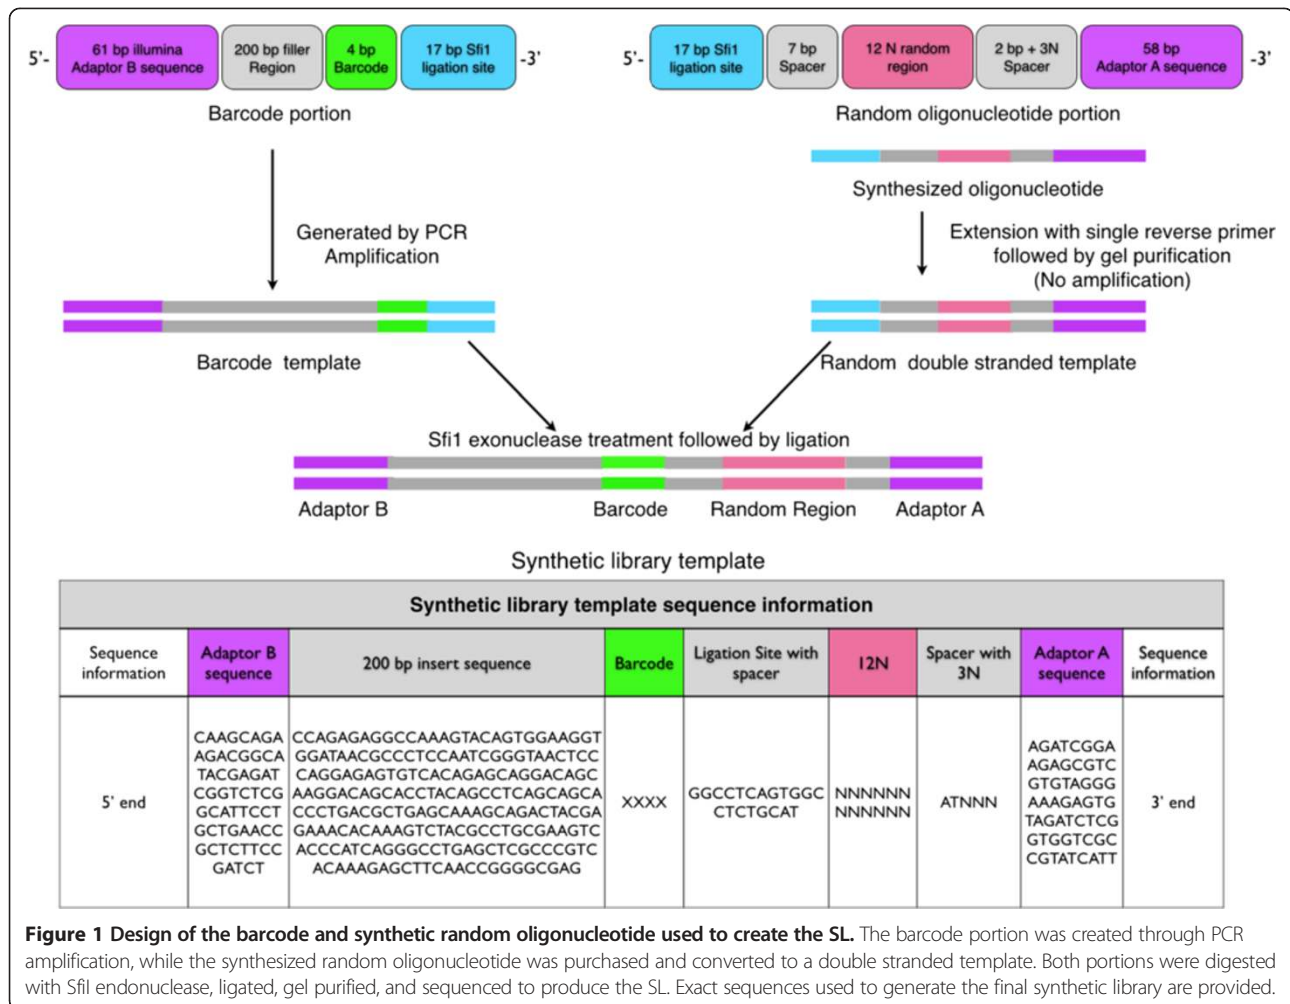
5'- 61 bp illumina Adaptor B sequence | 200 bp filler Region | 4 bp Barcode | 17 bp Sfi1 ligation site -3'

Barcode portion

5'- 17 bp Sfi1 ligation site | 7 bp Spacer | 12 N random region | 2 bp + 3N Spacer | 58 bp Adaptor A sequence -3'

Random oligonucleotide portion

Synthesized oligonucleotide

Generated by PCR Amplification

Extension with single reverse primer followed by gel purification (No amplification)

Barcode template

Random double stranded template

Sfi1 exonuclease treatment followed by ligation

Adaptor B

Barcode

Random Region

Adaptor A

Synthetic library template

| Synthetic library template sequence information | | | | | | | | |
|---|---|---|---|---|---|---|---|---|
| Sequence information | Adaptor B sequence | 200 bp insert sequence | Barcode | Ligation Site with spacer | 12N | Spacer with 3N | Adaptor A sequence | Sequence information |
| 5' end | CAAGCAGA AGACGGCA TACGAGAT CGGTCTCG GCATTCCT GCTGAACC GCTCTTCC GATCT | CCAGAGAGGCCAAAGTACAGTGGAAGGT GGATAACGCCCTCCAATCGGGTAACTCC CAGGAGAGTGTCACAGAGCAGGACAGC AAGGACAGCACCTACAGCCTCAGCAGCA CCCTGACGCTGAGCAAAGCAGACTACGA GAAACACAAAGTCTACGCCTGCGAAGTC ACCCATCAGGGCCTGAGCTCGCCCGTC ACAAAGAGCTTCAACCGGGGCGAG | XXXX | GGCCTCAGTGGC CTCTGCAT | NNNNNN NNNNNN | ATNNN | AGATCGGA AGAGCGTC GTGTAGGG AAAGAGTG TAGATCTCG GTGGTCGC CGTATCATT | 3' end |

**Figure 1 Design of the barcode and synthetic random oligonucleotide used to create the SL.** The barcode portion was created through PCR amplification, while the synthesized random oligonucleotide was purchased and converted to a double stranded template. Both portions were digested with SfiI endonuclease, ligated, gel purified, and sequenced to produce the SL. Exact sequences used to generate the final synthetic library are provided.